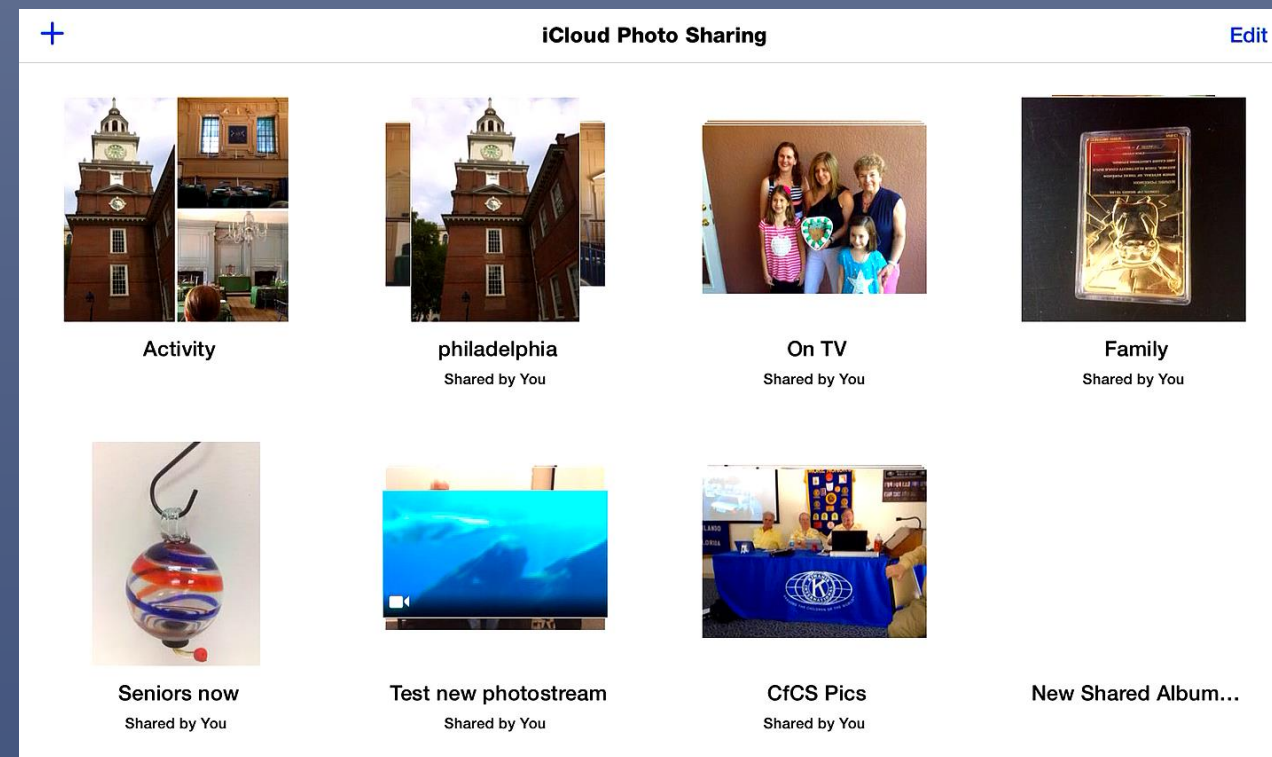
+
iCloud Photo Sharing
Edit

Activity

philadelphia
Shared by You

On TV
Shared by You

Family
Shared by You

Seniors now
Shared by You

Test new photostream
Shared by You

CfCS Pics
Shared by You

New Shared Album...